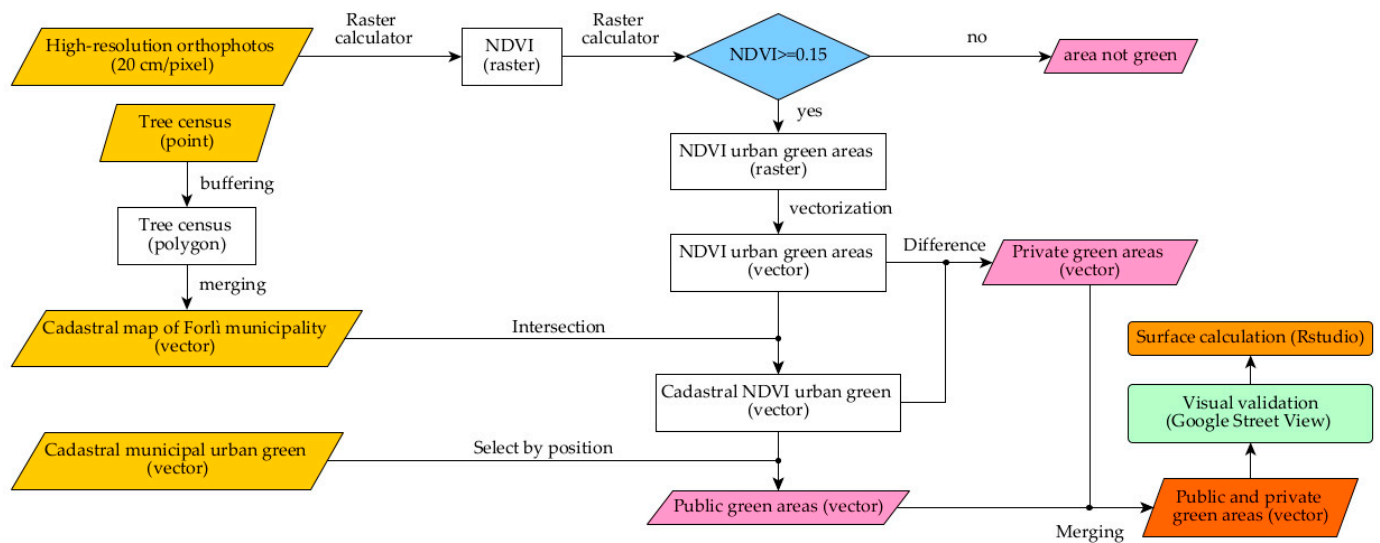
High-resolution orthophotos (20 cm/pixel)

Raster calculator

NDVI (raster)

Raster calculator

NDVI>=0.15

no

area not green

yes

Tree census (point)

buffering

Tree census (polygon)

merging

NDVI urban green areas (raster)

vectorization

NDVI urban green areas (vector)

Difference

Private green areas (vector)

Cadastral map of Forlì municipality (vector)

Intersection

Surface calculation (Rstudio)

Visual validation (Google Street View)

Cadastral NDVI urban green (vector)

Cadastral municipal urban green (vector)

Select by position

Public green areas (vector)

Merging

Public and private green areas (vector)